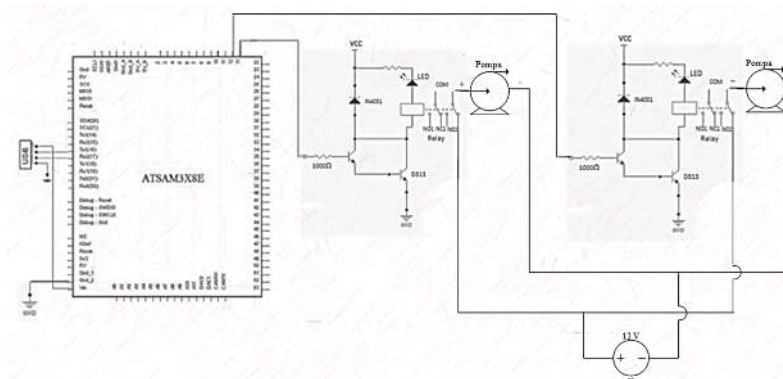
USB

ATSAM3X8E

Debug - Reset
Debug - SWDIO
Debug - SWCLK
Debug - Gnd

GND

VCC
LED
IN4001
COM
NO1 NC1 NO2
Relay
1000Ω
D313
GND
Pompa
+
-

VCC
LED
IN4001
COM
NO1 NC1 NO2
Relay
1000Ω
D313
GND
Pompa
+
-

12 V
+
-